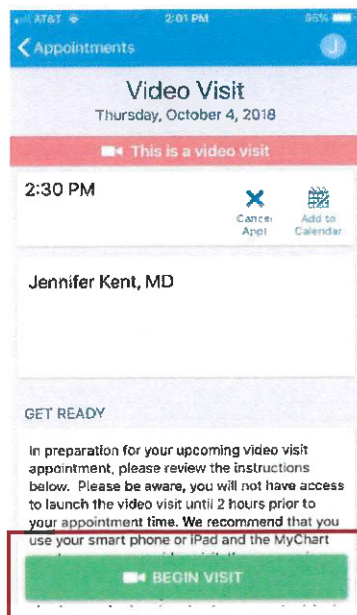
AT&T 2:01 PM 86%

Appointments

J

Video Visit

Thursday, October 4, 2018

This is a video visit

2:30 PM

Cancel Appt

Add to Calendar

Jennifer Kent, MD

GET READY

In preparation for your upcoming video visit appointment, please review the instructions below. Please be aware, you will not have access to launch the video visit until 2 hours prior to your appointment time. We recommend that you use your smart phone or iPad and the MyChart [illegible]

BEGIN VISIT

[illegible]